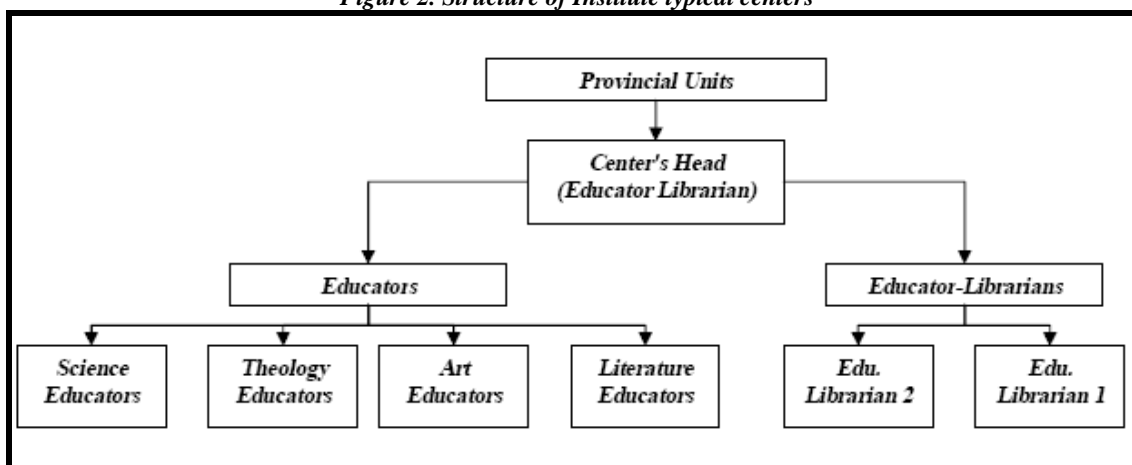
Figure 2. Structure of Institute typical centers

Provincial Units

Center's Head (Educator Librarian)

Educators

Educator-Librarians

Science Educators

Theology Educators

Art Educators

Literature Educators

Edu. Librarian 2

Edu. Librarian 1